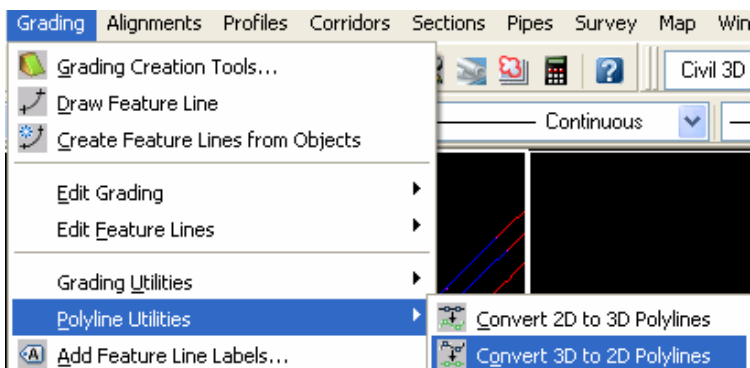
Grading Alignments Profiles Corridors Sections Pipes Survey Map Win

Civil 3D

Continuous

Grading Creation Tools...
Draw Feature Line
Create Feature Lines from Objects

Edit Grading
Edit Feature Lines

Grading Utilities
Polyline Utilities
Add Feature Line Labels...

Convert 2D to 3D Polylines
Convert 3D to 2D Polylines